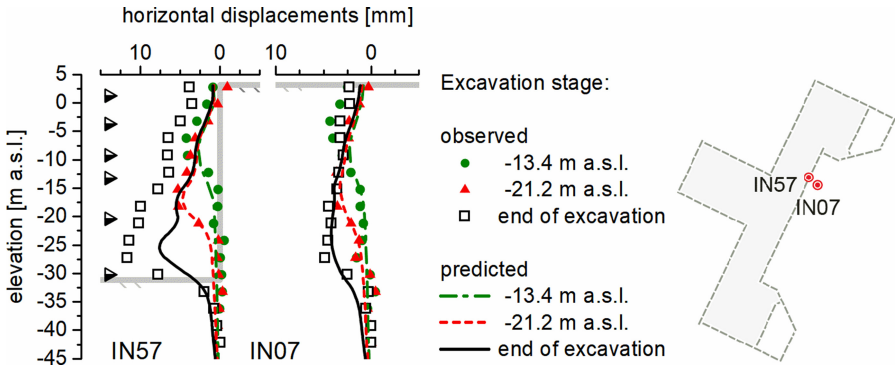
horizontal displacements [mm]

10 0 10 0

5
0
-5
-10
-15
-20
-25
-30
-35
-40
-45

elevation [m a.s.l.]

IN57 IN07

Excavation stage:

observed
-13.4 m a.s.l.
-21.2 m a.s.l.
end of excavation

predicted
-13.4 m a.s.l.
-21.2 m a.s.l.
end of excavation

IN57
IN07